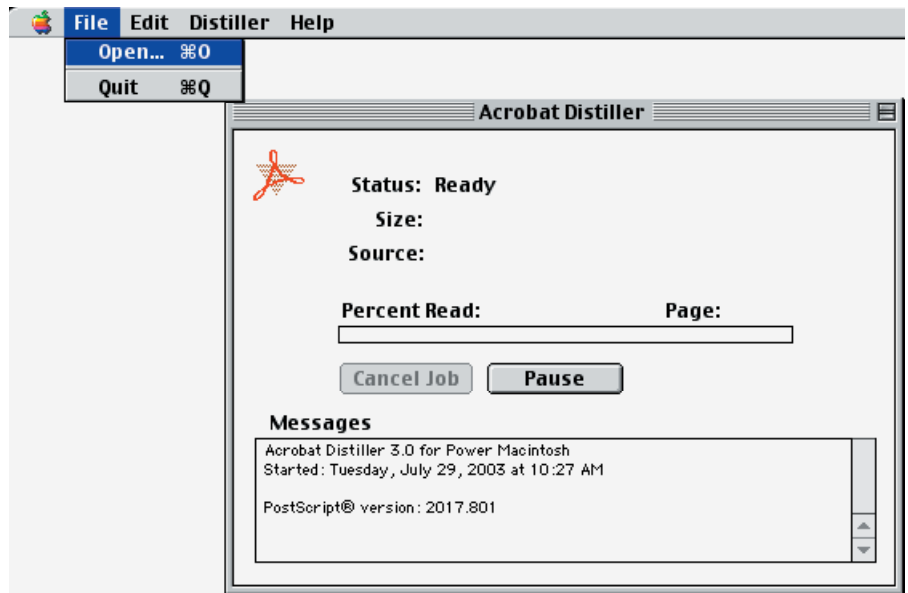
File Edit Distiller Help

Open... ⌘O

Quit ⌘Q

Acrobat Distiller

Status: Ready

Size:

Source:

Percent Read: Page:

Cancel Job Pause

Messages

Acrobat Distiller 3.0 for Power Macintosh
Started: Tuesday, July 29, 2003 at 10:27 AM

PostScript® version: 2017.801